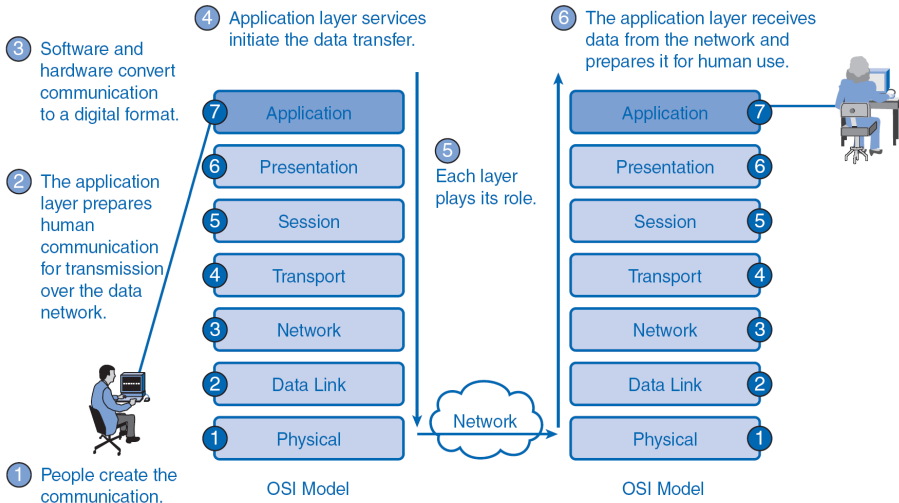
4 Application layer services initiate the data transfer.

6 The application layer receives data from the network and prepares it for human use.

3 Software and hardware convert communication to a digital format.

2 The application layer prepares human communication for transmission over the data network.

1 People create the communication.

7 Application
6 Presentation
5 Session
4 Transport
3 Network
2 Data Link
1 Physical

OSI Model

5 Each layer plays its role.

Network

Application 7
Presentation 6
Session 5
Transport 4
Network 3
Data Link 2
Physical 1

OSI Model